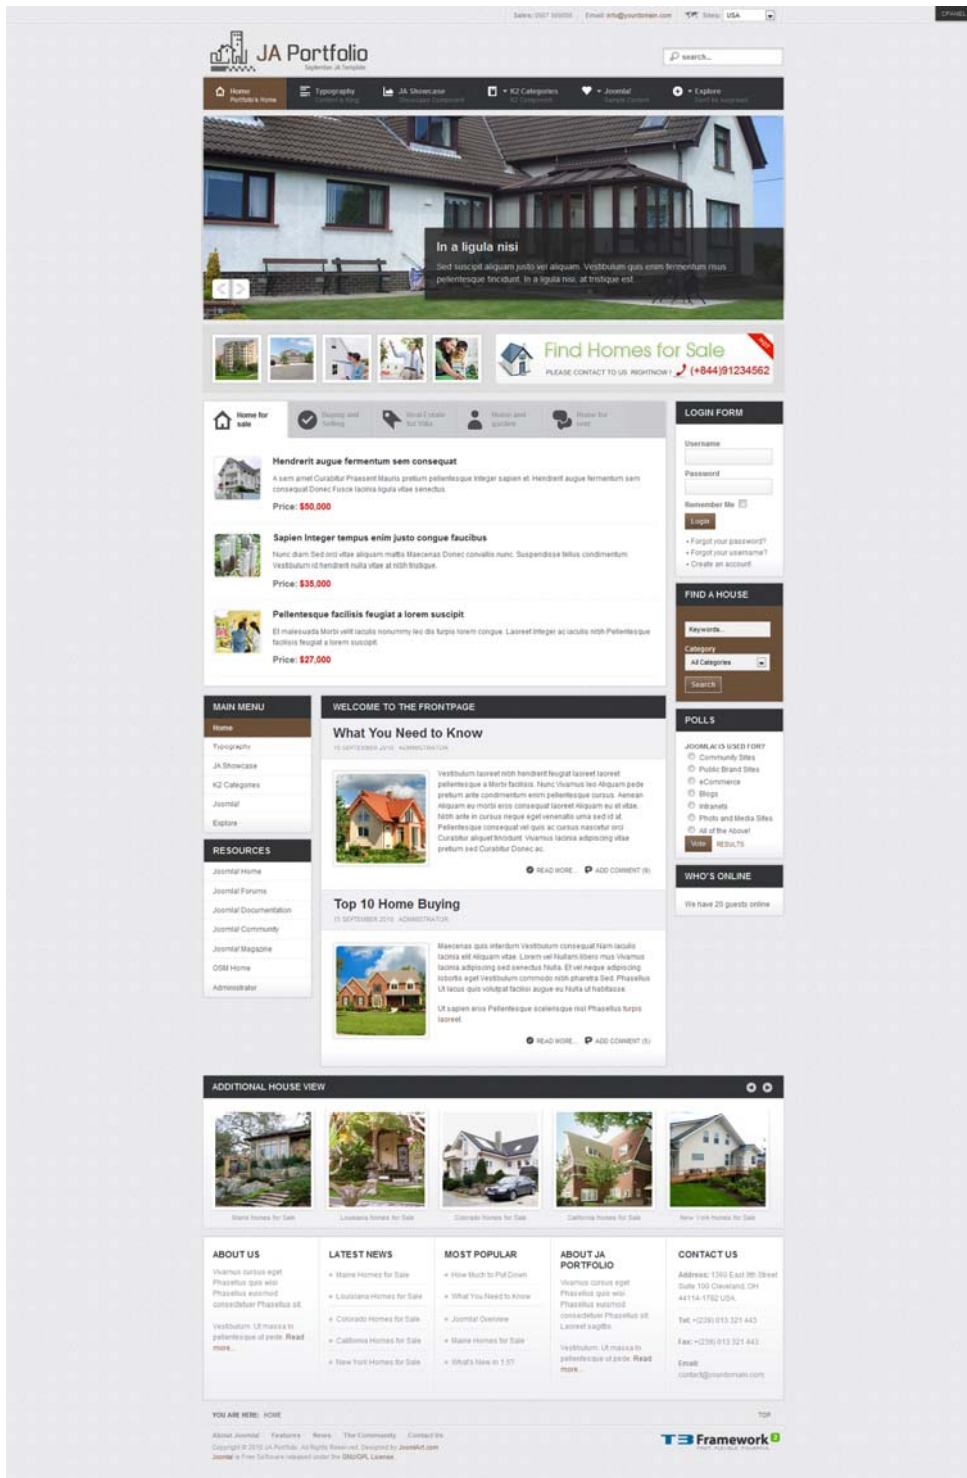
CPANEL

Sales: 0987 500000 Email: info@yourdomain.com Sites: USA

JA Portfolio
September JA Template

search...

Home Portfolio's Home | Typography Content & Blog | JA Showcase Showcase Component | K2 Categories K2 Component | Joomla! Sample Content | Explore Tour no wayback

In a ligula nisi
Sed suscipit aliquam justo vel aliquam. Vestibulum quis enim fermentum risus pellentesque tincidunt. In a ligula nisi, at tristique est.

Find Homes for Sale
PLEASE CONTACT TO US RIGHTNOW ! (+844)91234562

Home for sale | Buying and Selling | Real Estate for Villa | Home and garden | Home for rent

Hendrerit augue fermentum sem consequat
A sem amet Curabitur Praesent Mauris pretium pellentesque Integer sapien et Hendrerit augue fermentum sem consequat Donec Fusce lacinia ligula vitae senectus.
Price: $50,000

Sapien Integer tempus enim justo congue faucibus
Nunc diam Sed orci vitae aliquam mattis Maecenas Donec convallis nunc Suspendisse tellus condimentum Vestibulum id hendrerit nulla vitae at nibh tristique.
Price: $35,000

Pellentesque facilisis feugiat a lorem suscipit
Et malesuada Morbi velit iaculis nonummy leo dis turpis lorem congue. Laoreet Integer ac iaculis nibh Pellentesque facilisis feugiat a lorem suscipit.
Price: $27,000

LOGIN FORM
Username
Password
Remember Me
Login
• Forgot your password?
• Forgot your username?
• Create an account

FIND A HOUSE
Keywords...
Category
All Categories
Search

POLLS
JOOMLA! IS USED FOR?
Community Sites
Public Brand Sites
eCommerce
Blogs
Intranets
Photo and Media Sites
All of the Above!
Vote RESULTS

WHO'S ONLINE
We have 20 guests online

MAIN MENU
Home
Typography
JA Showcase
K2 Categories
Joomla!
Explore

RESOURCES
Joomla! Home
Joomla! Forums
Joomla! Documentation
Joomla! Community
Joomla! Magazine
OSM Home
Administrator

WELCOME TO THE FRONTPAGE

What You Need to Know
15 SEPTEMBER 2010 ADMINISTRATOR
Vestibulum laoreet nibh hendrerit feugiat laoreet laoreet pellentesque a Morbi facilisis. Nunc Vivamus leo Aliquam pede pretium ante condimentum enim pellentesque cursus. Aenean Aliquam eu morbi eros consequat laoreet Aliquam eu ut vitae. Nibh ante in cursus neque eget venenatis urna sed id at. Pellentesque consequat vel quis ac cursus nascetur orci Curabitur aliquet tincidunt. Vivamus lacinia adipiscing vitae pretium sed Curabitur Donec ac.
READ MORE... ADD COMMENT (0)

Top 10 Home Buying
15 SEPTEMBER 2010 ADMINISTRATOR
Maecenas quis interdum Vestibulum consequat Nam iaculis lacinia elit Aliquam vitae. Lorem vel Nullam libero mus Vivamus lacinia adipiscing sed senectus Nulla. Et vel neque adipiscing lobortis eget Vestibulum commodo nibh pharetra Sed. Phasellus Ut lacus quis volutpat facilisi augue eu Nulla ut habitasse.
Ut sapien eros Pellentesque scelerisque nisl Phasellus turpis laoreet.
READ MORE... ADD COMMENT (0)

ADDITIONAL HOUSE VIEW
Maine Homes for Sale | Louisiana Homes for Sale | Colorado Homes for Sale | California Homes for Sale | New York Homes for Sale

ABOUT US
Vivamus cursus eget Phasellus quis wisi Phasellus euismod consectetuer Phasellus sit.
Vestibulum. Ut massa in pellentesque ut pede. Read more...

LATEST NEWS
• Maine Homes for Sale
• Louisiana Homes for Sale
• Colorado Homes for Sale
• California Homes for Sale
• New York Homes for Sale

MOST POPULAR
• How Much to Put Down
• What You Need to Know
• Joomla! Overview
• Maine Homes for Sale
• What's New in 1.5?

ABOUT JA PORTFOLIO
Vivamus cursus eget Phasellus quis wisi Phasellus euismod consectetuer Phasellus sit Laoreet sagittis.
Vestibulum. Ut massa in pellentesque ut pede. Read more...

CONTACT US
Address: 1360 East 9th Street Suite 100 Cleveland, OH 44114-1782 USA
Tel: +(239) 013 321 443
Fax: +(239) 013 321 443
Email: contact@yourdomain.com

YOU ARE HERE: HOME
TOP
About Joomla! Features News The Community Contact Us
Copyright © 2010 JA Portfolio. All Rights Reserved. Designed by JoomlArt.com
Joomla! is Free Software released under the GNU/GPL License.
T3 Framework